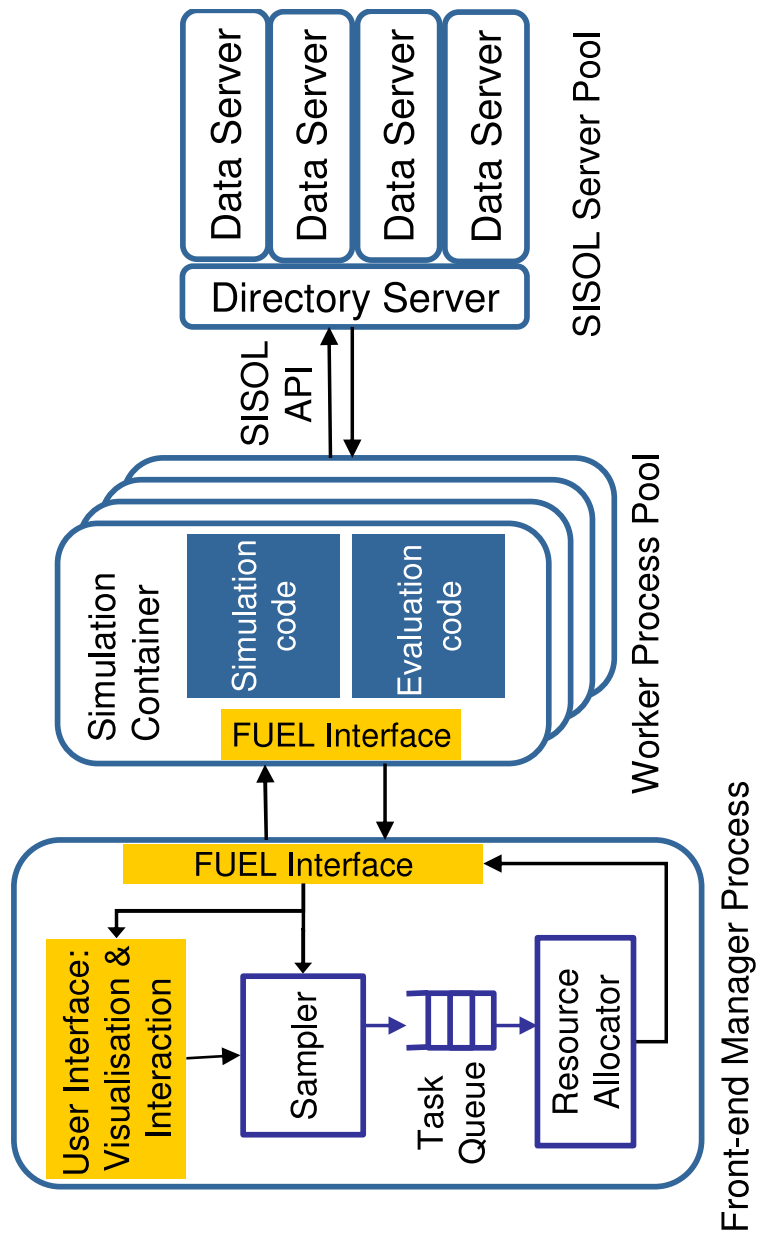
Data Server
Data Server
Data Server
Data Server
Directory Server
SISOL Server Pool

SISOL API

Simulation Container
Simulation code
Evaluation code
FUEL Interface
Worker Process Pool

FUEL Interface
User Interface: Visualisation & Interaction
Sampler
Task Queue
Resource Allocator
Front-end Manager Process